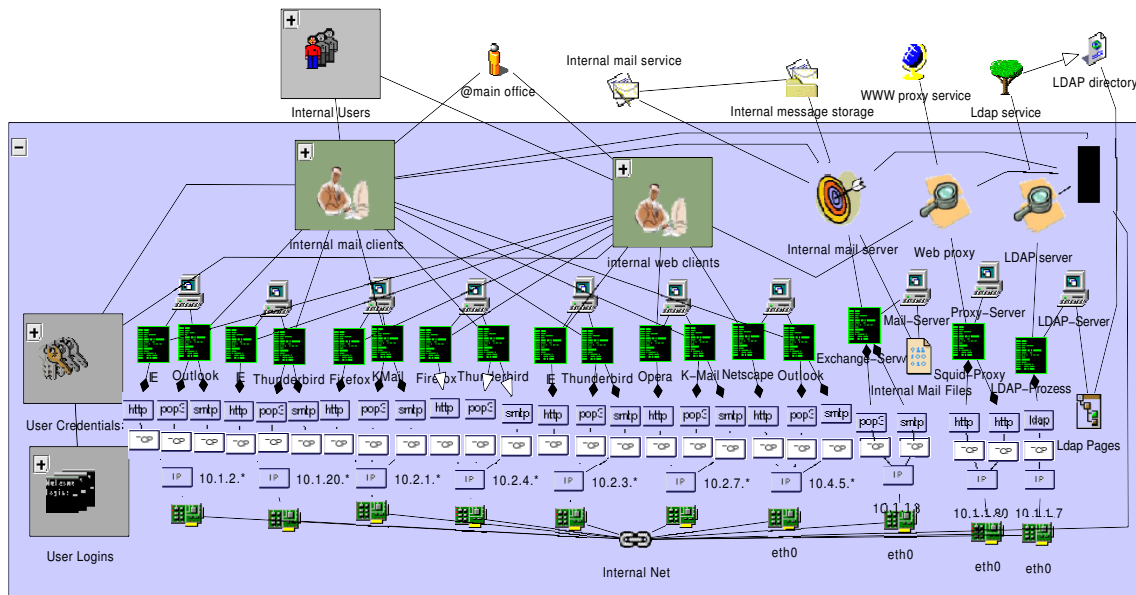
+
Internal Users
@main office
Internal mail service
Internal message storage
WWW proxy service
Ldap service
LDAP directory
−
+
internal mail clients
+
internal web clients
Internal mail server
Web proxy
LDAP server
+
User Credentials
+
Welcome
login:
User Logins
IE
Outlook
IE
Thunderbird
Firefox
KMail
Firefox
Thunderbird
IE
Thunderbird
Opera
K-Mail
Netscape
Outlook
Mail-Server
Exchange-Server
Internal Mail Files
Proxy-Server
Squid-Proxy
LDAP-Server
LDAP-Prozess
Ldap Pages
http
pop3
smtp
http
pop3
smtp
pop3
smtp
http
pop3
smtp
http
pop3
smtp
http
pop3
smtp
http
pop3
smtp
pop3
smtp
http
http
ldap
TCP
IP
10.1.2.*
IP
10.1.20.*
IP
10.2.1.*
IP
10.2.4.*
IP
10.2.3.*
IP
10.2.7.*
IP
10.4.5.*
IP
10.1.1.8
IP
10.1.1.80
IP
10.1.1.7
Internal Net
eth0
eth0
eth0
eth0